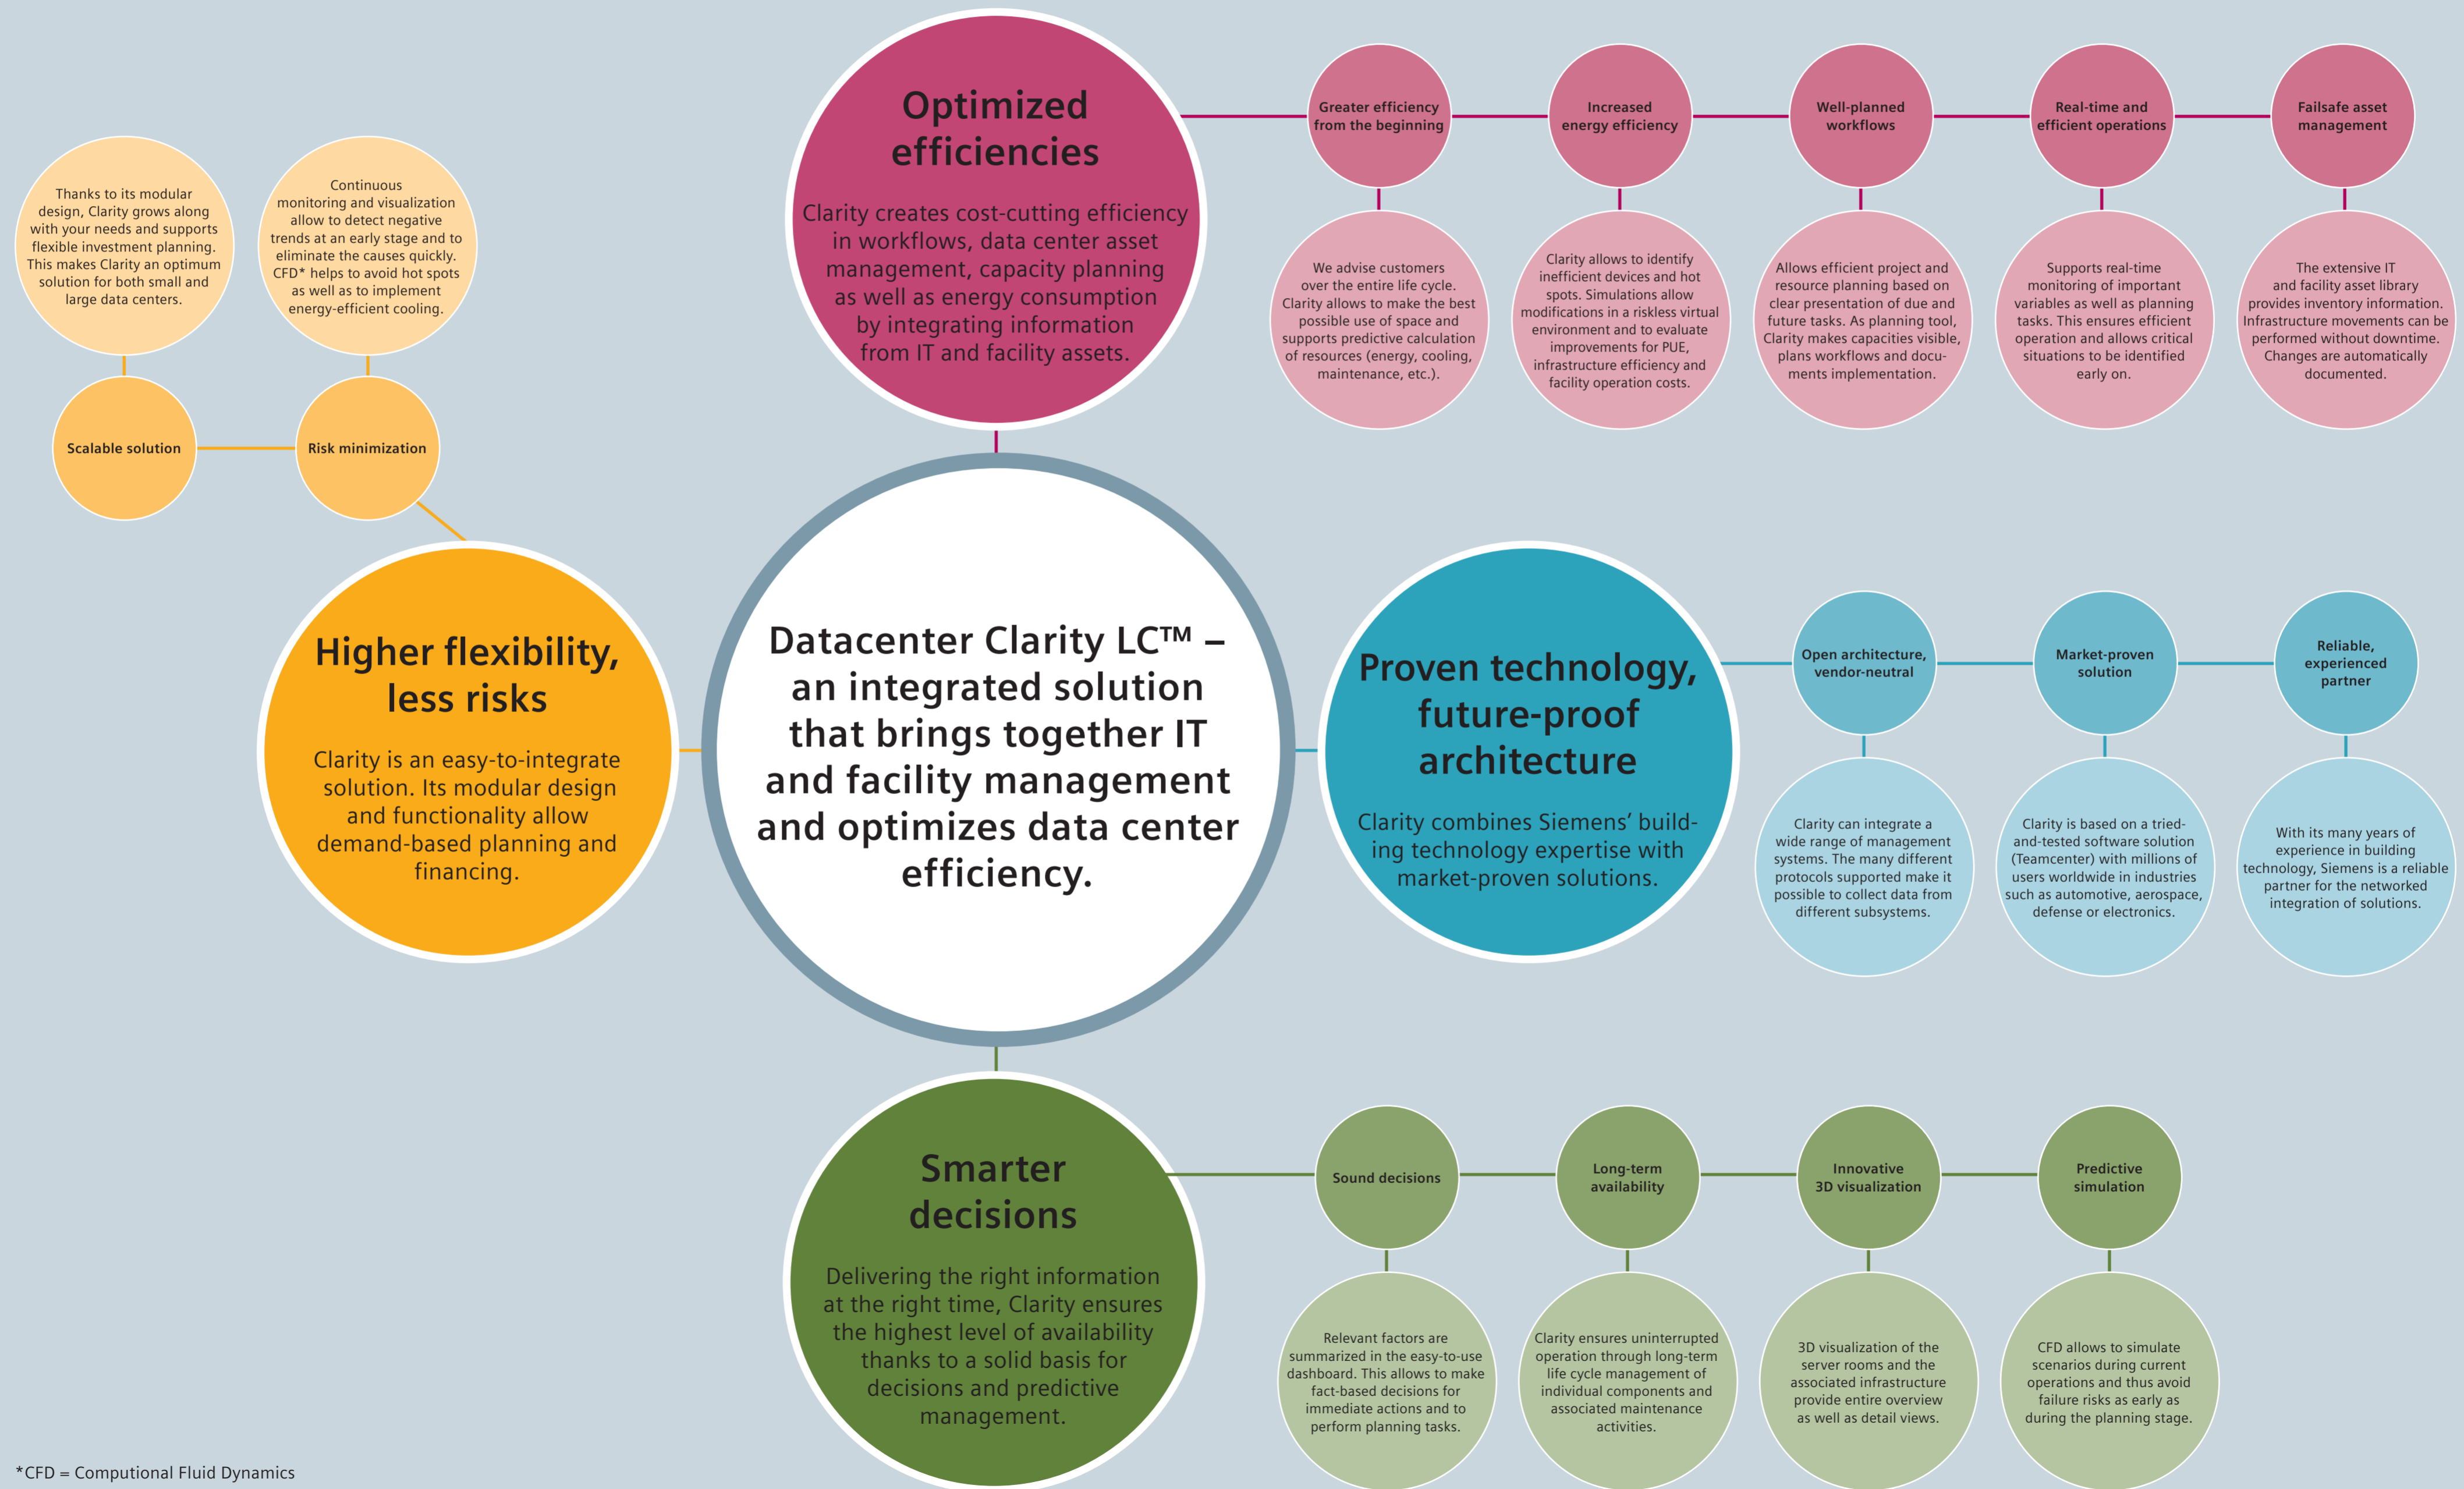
Optimized efficiencies

Clarity creates cost-cutting efficiency in workflows, data center asset management, capacity planning as well as energy consumption by integrating information from IT and facility assets.

Greater efficiency from the beginning

We advise customers over the entire life cycle. Clarity allows to make the best possible use of space and supports predictive calculation of resources (energy, cooling, maintenance, etc.).

Increased energy efficiency

Clarity allows to identify inefficient devices and hot spots. Simulations allow modifications in a riskless virtual environment and to evaluate improvements for PUE, infrastructure efficiency and facility operation costs.

Well-planned workflows

Allows efficient project and resource planning based on clear presentation of due and future tasks. As planning tool, Clarity makes capacities visible, plans workflows and documents implementation.

Real-time and efficient operations

Supports real-time monitoring of important variables as well as planning tasks. This ensures efficient operation and allows critical situations to be identified early on.

Failsafe asset management

The extensive IT and facility asset library provides inventory information. Infrastructure movements can be performed without downtime. Changes are automatically documented.

Thanks to its modular design, Clarity grows along with your needs and supports flexible investment planning. This makes Clarity an optimum solution for both small and large data centers.

Continuous monitoring and visualization allow to detect negative trends at an early stage and to eliminate the causes quickly. CFD* helps to avoid hot spots as well as to implement energy-efficient cooling.

Scalable solution

Risk minimization

Higher flexibility, less risks

Clarity is an easy-to-integrate solution. Its modular design and functionality allow demand-based planning and financing.

Datacenter Clarity LC™ – an integrated solution that brings together IT and facility management and optimizes data center efficiency.

Proven technology, future-proof architecture

Clarity combines Siemens' building technology expertise with market-proven solutions.

Open architecture, vendor-neutral

Clarity can integrate a wide range of management systems. The many different protocols supported make it possible to collect data from different subsystems.

Market-proven solution

Clarity is based on a tried-and-tested software solution (Teamcenter) with millions of users worldwide in industries such as automotive, aerospace, defense or electronics.

Reliable, experienced partner

With its many years of experience in building technology, Siemens is a reliable partner for the networked integration of solutions.

Smarter decisions

Delivering the right information at the right time, Clarity ensures the highest level of availability thanks to a solid basis for decisions and predictive management.

Sound decisions

Relevant factors are summarized in the easy-to-use dashboard. This allows to make fact-based decisions for immediate actions and to perform planning tasks.

Long-term availability

Clarity ensures uninterrupted operation through long-term life cycle management of individual components and associated maintenance activities.

Innovative 3D visualization

3D visualization of the server rooms and the associated infrastructure provide entire overview as well as detail views.

Predictive simulation

CFD allows to simulate scenarios during current operations and thus avoid failure risks as early as during the planning stage.

*CFD = Computional Fluid Dynamics